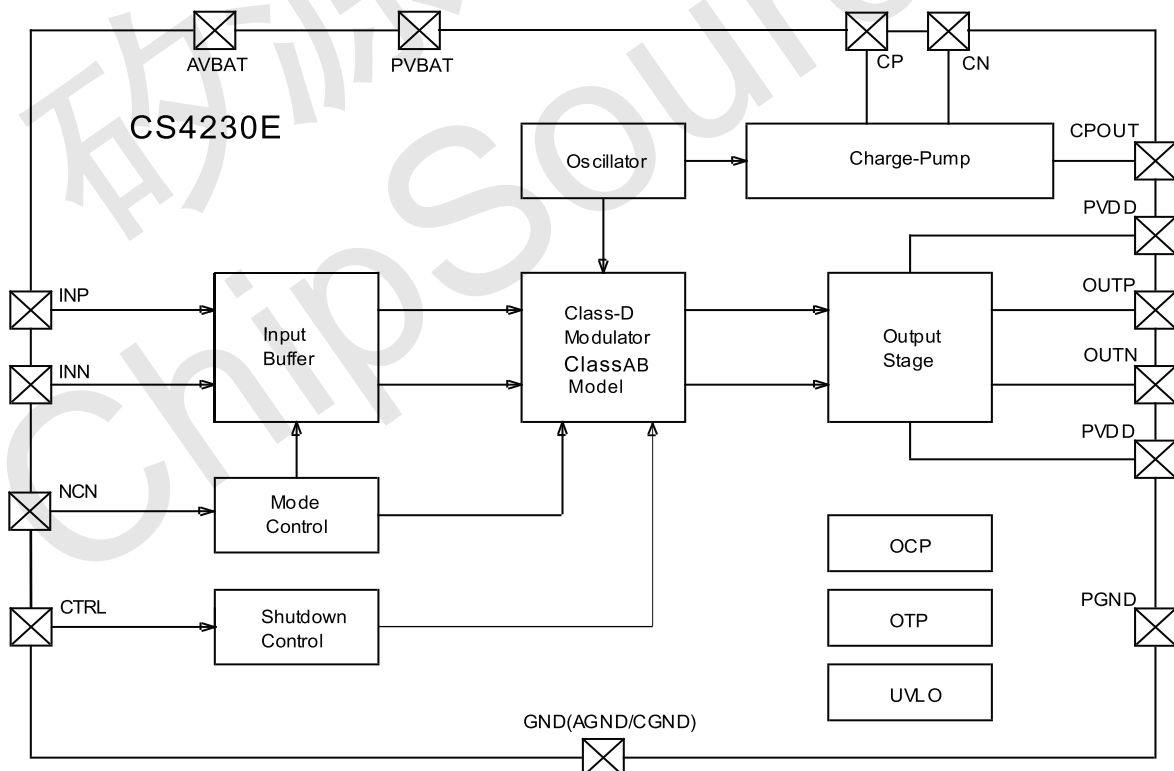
AVBAT
PVBAT
CP
CN
CS4230E
Oscillator
Charge-Pump
CPOUT
PVDD
INP
Input Buffer
Class-D Modulator ClassAB Model
Output Stage
OUTP
INN
OUTN
PVDD
NCN
Mode Control
OCP
CTRL
Shutdown Control
OTP
PGND
UVLO
GND(AGND/CGND)
矽源
ChipSource